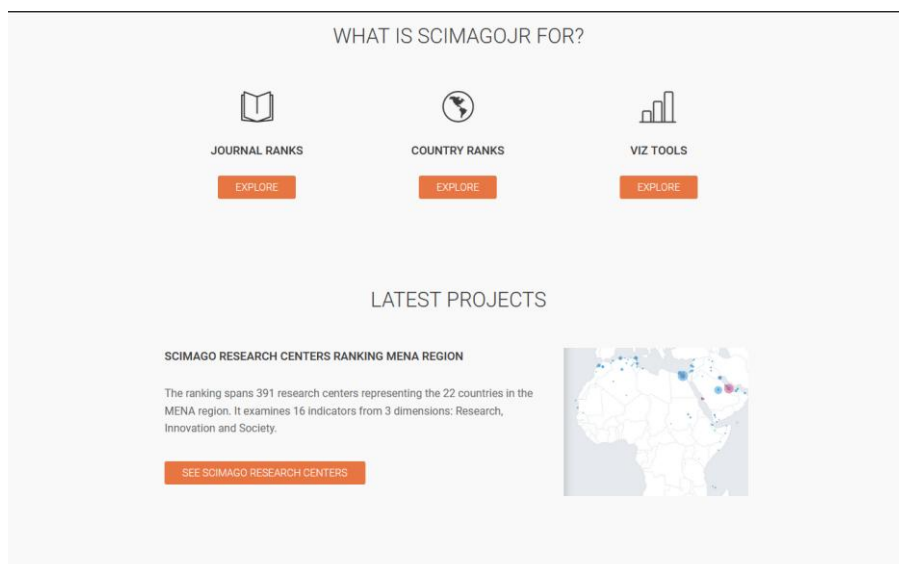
WHAT IS SCIMAGOJR FOR?

JOURNAL RANKS

EXPLORE

COUNTRY RANKS

EXPLORE

VIZ TOOLS

EXPLORE

LATEST PROJECTS

SCIMAGO RESEARCH CENTERS RANKING MENA REGION

The ranking spans 391 research centers representing the 22 countries in the MENA region. It examines 16 indicators from 3 dimensions: Research, Innovation and Society.

SEE SCIMAGO RESEARCH CENTERS